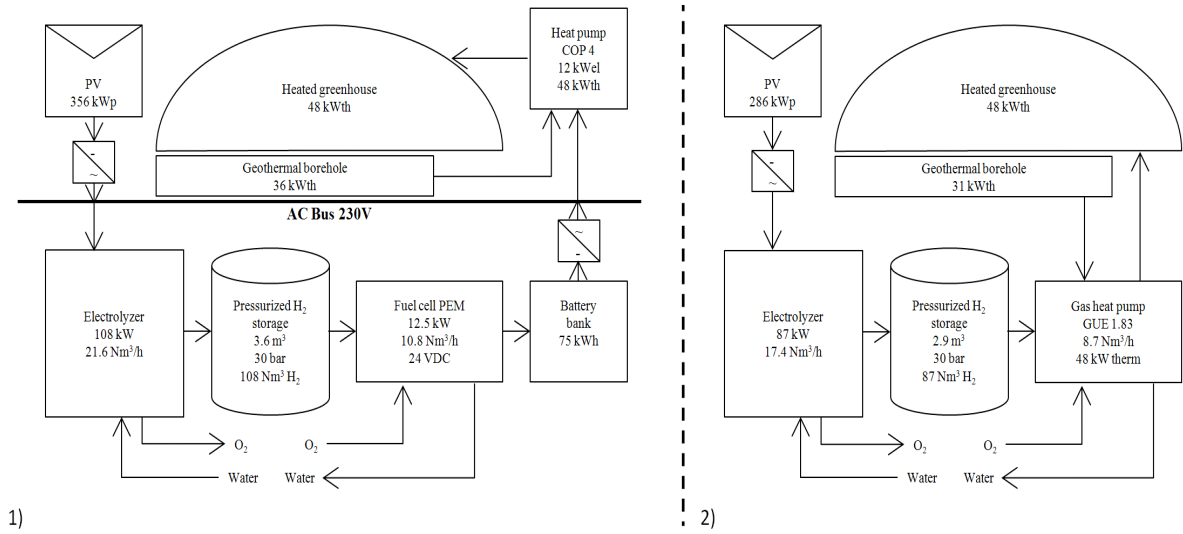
PV
356 kWp

Heated greenhouse
48 kWth

Heat pump
COP 4
12 kWel
48 kWth

-
~

Geothermal borehole
36 kWth

AC Bus 230V

~
-

Electrolyzer
108 kW
21.6 Nm$^3$/h

Pressurized $H_2$ storage
3.6 m$^3$
30 bar
108 Nm$^3$ $H_2$

Fuel cell PEM
12.5 kW
10.8 Nm$^3$/h
24 VDC

Battery bank
75 kWh

$O_2$

$O_2$

Water

Water

1)

PV
286 kWp

Heated greenhouse
48 kWth

-
~

Geothermal borehole
31 kWth

Electrolyzer
87 kW
17.4 Nm$^3$/h

Pressurized $H_2$ storage
2.9 m$^3$
30 bar
87 Nm$^3$ $H_2$

Gas heat pump
GUE 1.83
8.7 Nm$^3$/h
48 kW therm

$O_2$

$O_2$

Water

Water

2)